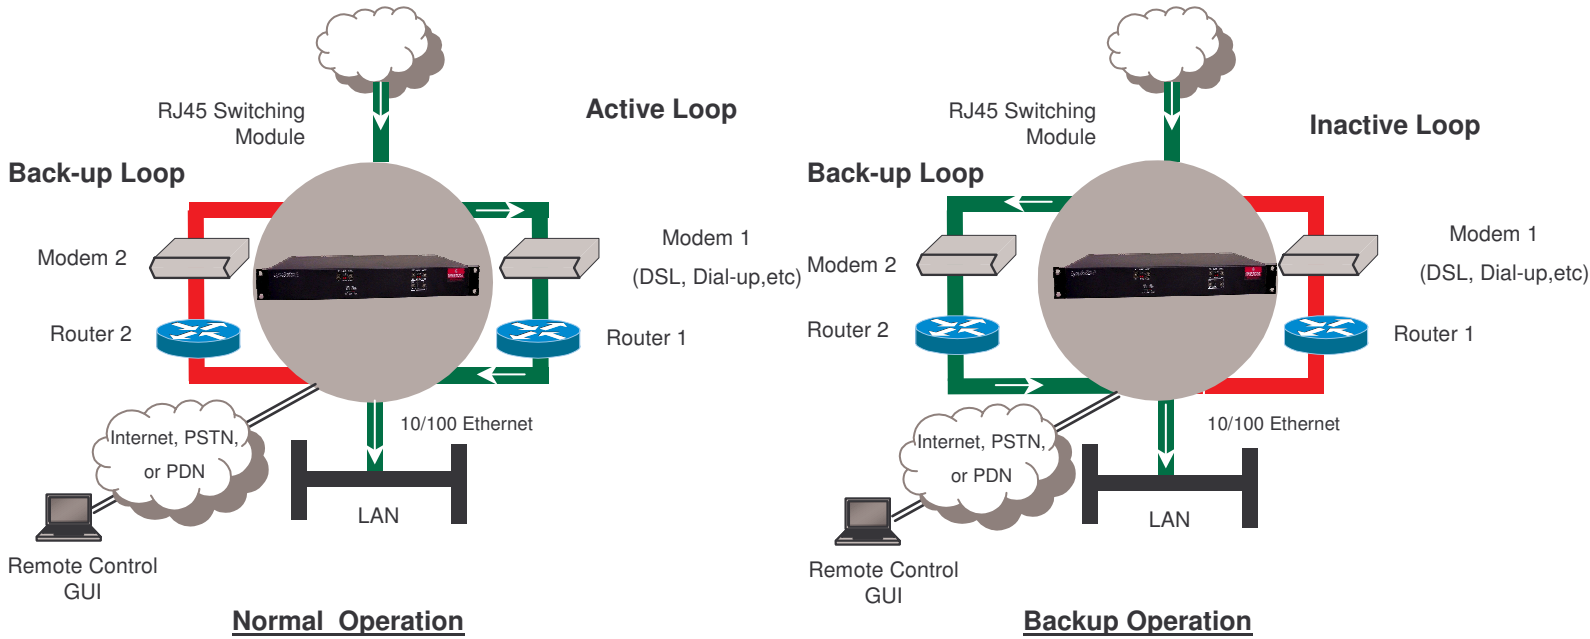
RJ45 Switching Module

Active Loop

Back-up Loop

Modem 2

Modem 1

(DSL, Dial-up,etc)

Router 2

Router 1

Internet, PSTN, or PDN

10/100 Ethernet

LAN

Remote Control GUI

Normal Operation

RJ45 Switching Module

Inactive Loop

Back-up Loop

Modem 2

Modem 1

(DSL, Dial-up,etc)

Router 2

Router 1

Internet, PSTN, or PDN

10/100 Ethernet

LAN

Remote Control GUI

Backup Operation